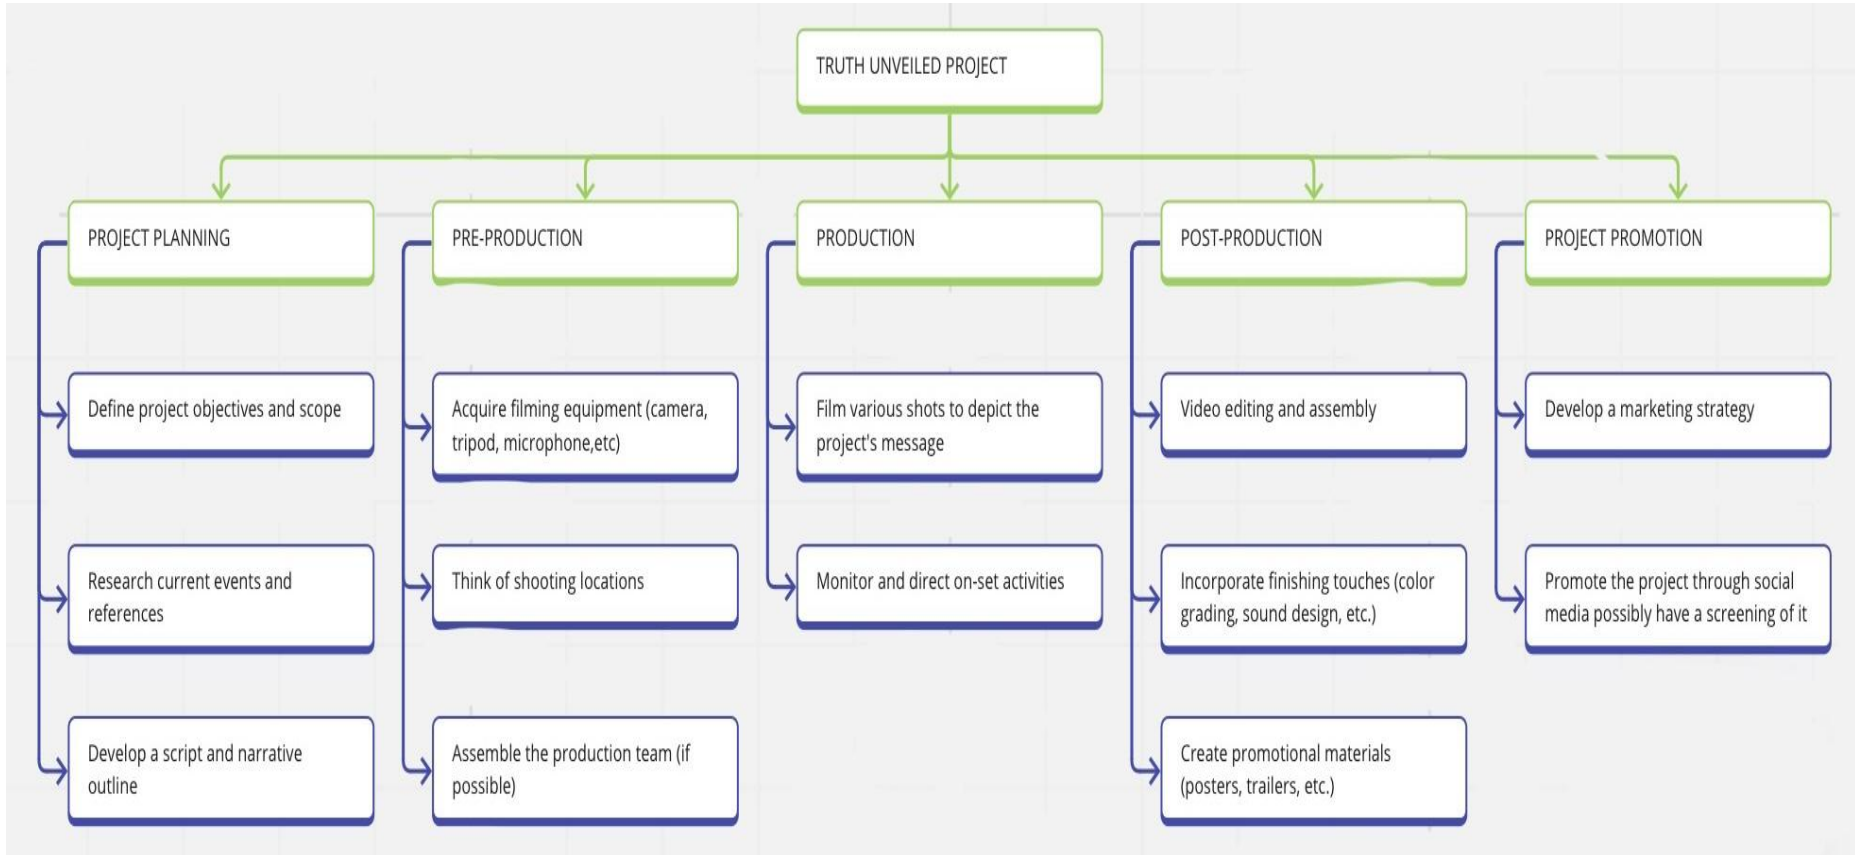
TRUTH UNVEILED PROJECT

PROJECT PLANNING

Define project objectives and scope

Research current events and references

Develop a script and narrative outline

PRE-PRODUCTION

Acquire filming equipment (camera, tripod, microphone,etc)

Think of shooting locations

Assemble the production team (if possible)

PRODUCTION

Film various shots to depict the project's message

Monitor and direct on-set activities

POST-PRODUCTION

Video editing and assembly

Incorporate finishing touches (color grading, sound design, etc.)

Create promotional materials (posters, trailers, etc.)

PROJECT PROMOTION

Develop a marketing strategy

Promote the project through social media possibly have a screening of it